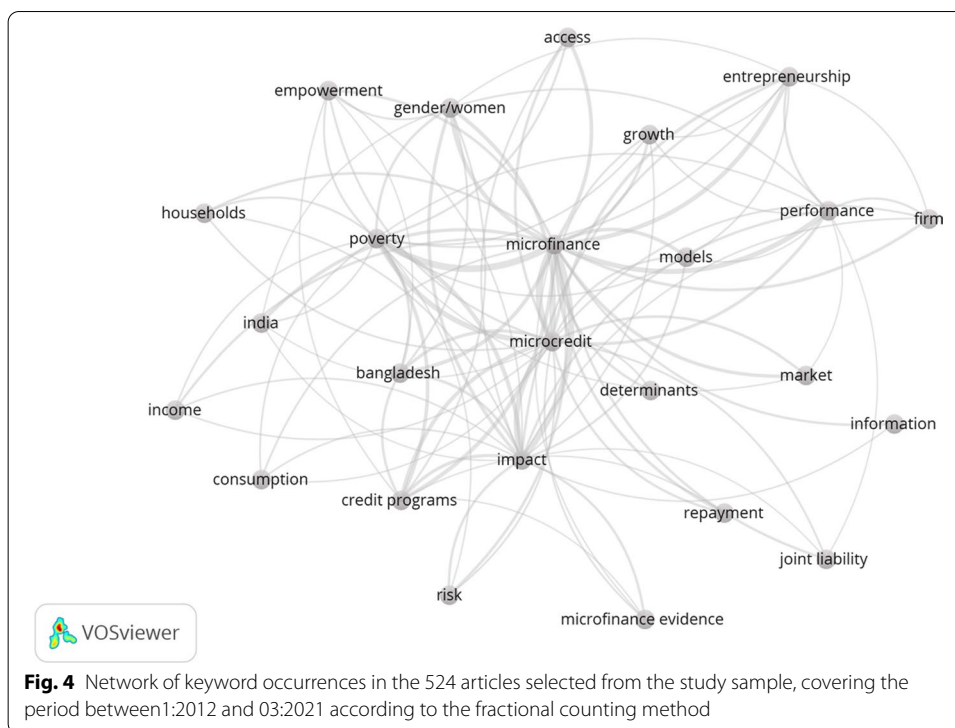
access
entrepreneurship
empowerment
gender/women
growth
households
performance
firm
poverty
microfinance
models
india
microcredit
bangladesh
market
determinants
income
information
impact
consumption
credit programs
repayment
joint liability
risk
microfinance evidence
VOSviewer

**Fig. 4** Network of keyword occurrences in the 524 articles selected from the study sample, covering the period between1:2012 and 03:2021 according to the fractional counting method